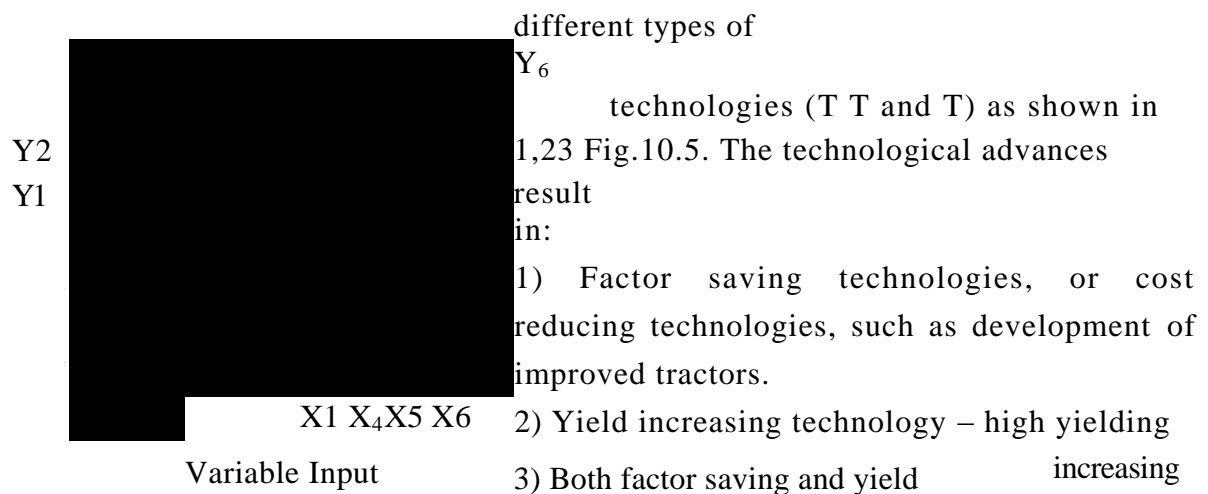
Y2
Y1

X1 X$_4$X5 X6

Variable Input

different types of

Y$_6$

technologies (T T and T) as shown in 1,23 Fig.10.5. The technological advances result in:

1) Factor saving technologies, or cost reducing technologies, such as development of improved tractors.

2) Yield increasing technology – high yielding

3) Both factor saving and yield increasing